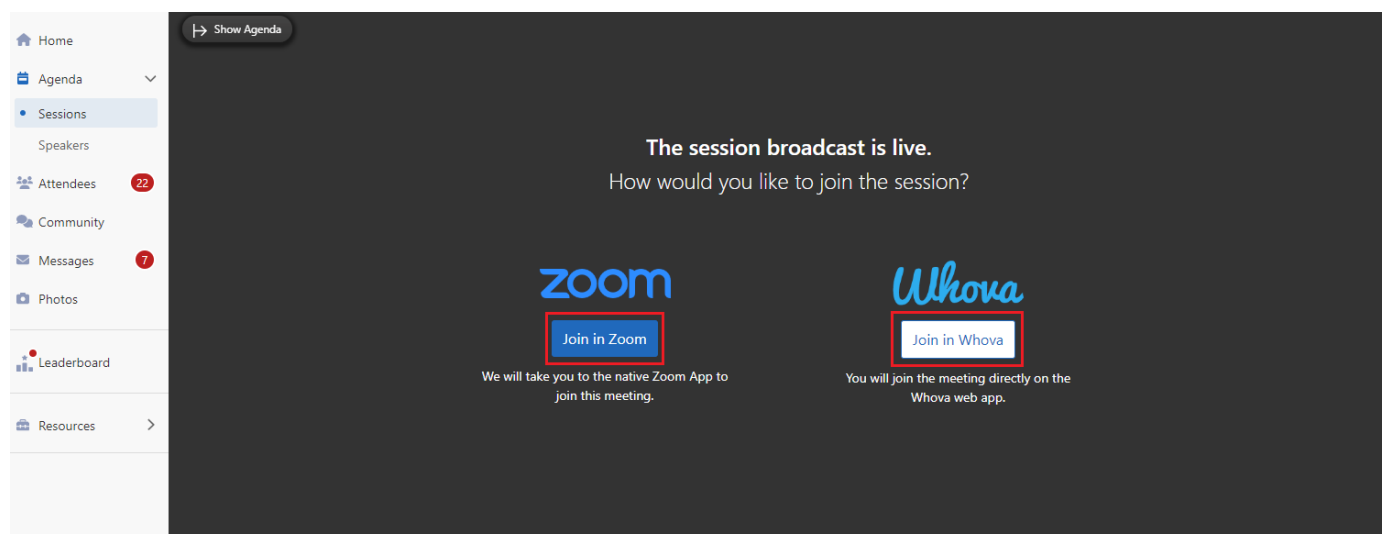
Home

Agenda

Sessions

Speakers

Attendees 22

Community

Messages 7

Photos

Leaderboard

Resources

Show Agenda

**The session broadcast is live.**

How would you like to join the session?

zoom

Join in Zoom

We will take you to the native Zoom App to join this meeting.

Whova

Join in Whova

You will join the meeting directly on the Whova web app.